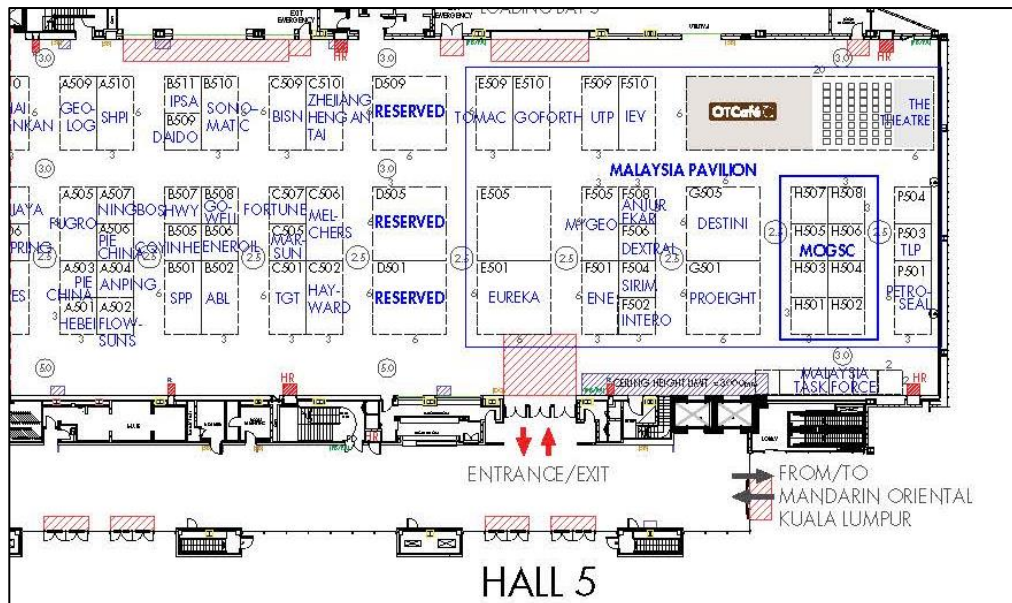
EXIT EMERGENCY
EMERGENCY LOADING BAY 5
3.0
HR
3.0
HR
20

A509 A510
GEO-LOG
SHPI
B511 B510
IPSA
B509 DAIDO
SONO-MATIC
C509 C510
BISN
ZHEJIANG HENG AN TAI
D509
RESERVED
E509 E510
TOMAC
GOFORTH
F509 F510
UTP
IEV
OTCafé
THE THEATRE

MALAYSIA PAVILION

A505 A507
FUGRO
NINGBO
A506 PIE CHINA
B507 B508
SHWY
GO-WELL
B505 B506
COVINHE
ENEROIL
C507 C506
FORTUNE
MEL-CHERS
C505 MAR-SUN
D505
RESERVED
E505
F505 MYGEO
F508 ANJUR EKAR
F506 DEXTRAL
G505
DESTINI
H507 H508
H505 H506
MOGSC
H503 H504
H501 H502
P504
P503 TLP
P501 PETRO-SEAL

A503 PIE CHINA
A504 ANPING
A501 HEBEI
A502 FLOW-SUNS
B501 B502
SPP
ABL
C501 C502
TGT
HAY-WARD
D501
RESERVED
E501
EUREKA
F501
ENE
F504 SIRIM
F502 INTERO
G501
PROEIGHT

2.5
2.5
2.5
2.5
2.5
2.5
3.0
5.0
HR
HR
HR
MALAYSIA TASK FORCE
CEILING HEIGHT LIMIT = 3000mm

ENTRANCE/EXIT
FROM/TO MANDARIN ORIENTAL KUALA LUMPUR

HALL 5